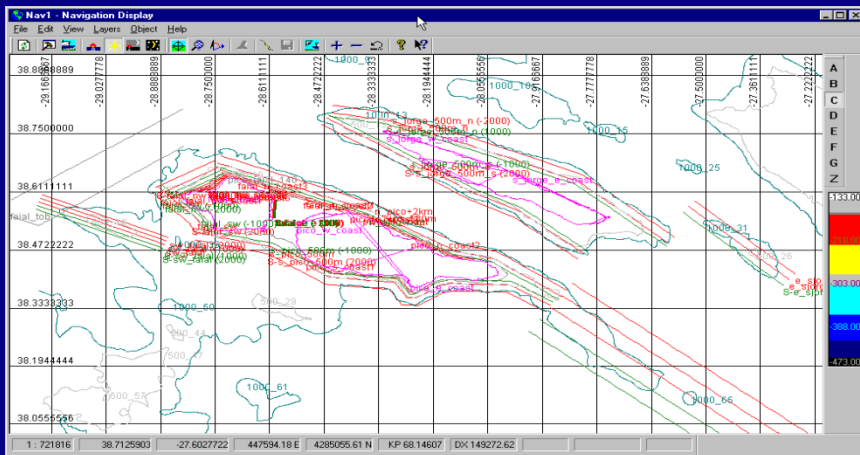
Nav1 - Navigation Display

File Edit View Layers Object Help

38.8888889
38.7500000
38.6111111
38.4722222
38.3333333
38.1944444
38.0555555

-28.1666667
-29.0277778
-28.8888889
-28.7500000
-28.6111111
-28.4722222
-28.3333333
-28.1944444
-28.0555556
-27.9166667
-27.7777778
-27.6388889
-27.5000000
-27.3611111
-27.2222222

1000_50
1000_10
1000_15
1000_25
1000_31
1000_26
1000_50
500_29
500_44
500_47
1000_61
500_57
1000_66
1000_13

s_jorge_500m_n (-2000)
s_jorge_500m_n (1000)
s_jorge_n_coast
s_jorge_500m_s (-1000)
s_jorge_500m_s (2000)
s_jorge_s_coast
faial_n_coast
faial_top
faial_sw (-1000)
faial_sw (2000)
s-sw_faial (2000)
sw_faial
pico+2km
pico_w_coast
pico_n_coast
pico_s_coast
s_pico_500m (-1000)
s_pico_500m (2000)
e_sjo
e_sjo
s-e_sjo

A
B
C
D
E
F
G
Z

-133.00
-303.00
-388.00
-473.00

1 : 721816
38.7125903
-27.6027722
447594.18 E
4285055.61 N
KP 68.14607
DX 149272.62